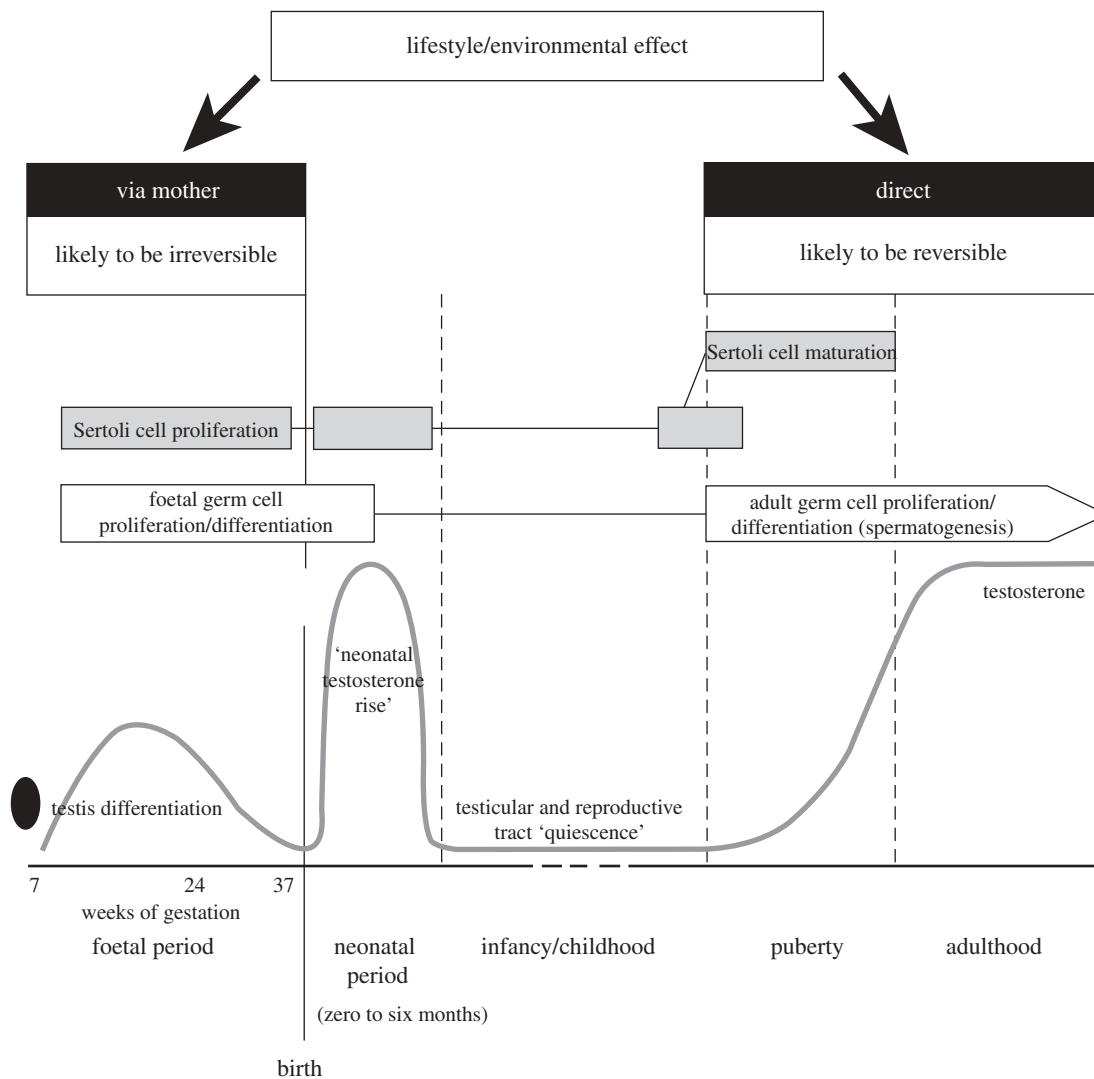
lifestyle/environmental effect

via mother

likely to be irreversible

direct

likely to be reversible

Sertoli cell maturation

Sertoli cell proliferation

foetal germ cell proliferation/differentiation

adult germ cell proliferation/ differentiation (spermatogenesis)

testosterone

'neonatal testosterone rise'

testis differentiation

testicular and reproductive tract 'quiescence'

7

24

37

weeks of gestation

foetal period

neonatal period

(zero to six months)

infancy/childhood

puberty

adulthood

birth